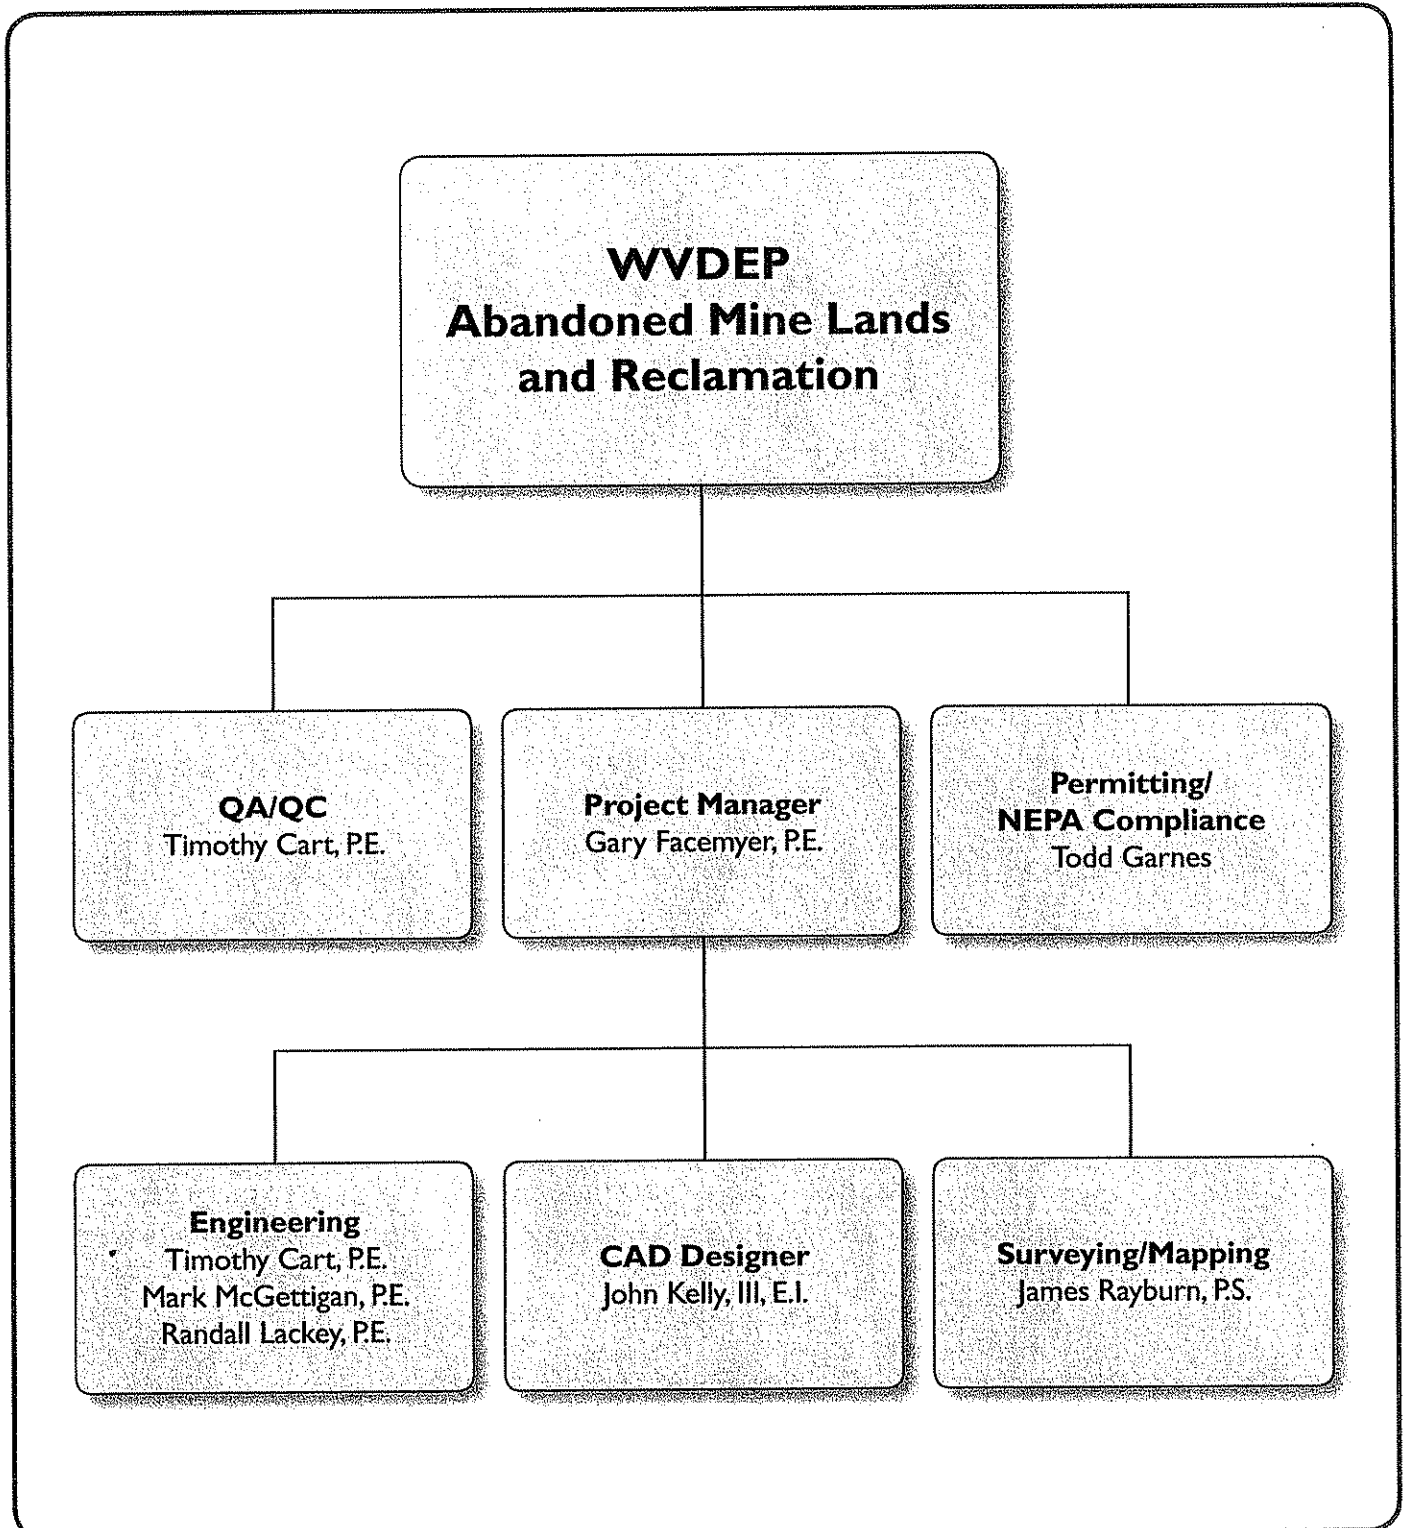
WVDEP
Abandoned Mine Lands and Reclamation

QA/QC
Timothy Cart, P.E.

Project Manager
Gary Facemyer, P.E.

Permitting/
NEPA Compliance
Todd Garnes

Engineering
Timothy Cart, P.E.
Mark McGettigan, P.E.
Randall Lackey, P.E.

CAD Designer
John Kelly, III, E.I.

Surveying/Mapping
James Rayburn, P.S.